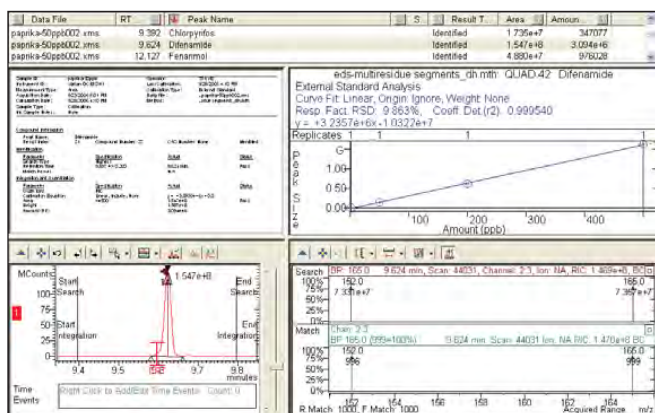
| Data File | RT | Peak Name | S | Result T... | Area | Amoun... |
|---|---|---|---|---|---|---|
| paprika-50ppb002.xms | 9.392 | Chlorpyrifos | | Identified | 1.735e+7 | 347077 |
| paprika-50ppb002.xms | 9.624 | Difenamide | | Identified | 1.547e+8 | 3.094e+6 |
| paprika-50ppb002.xms | 12.127 | Fenarimol | | Identified | 4.880e+7 | 976028 |

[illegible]

eds-multiresidue segments_dh.mth: QUAD.42: Difenamide
External Standard Analysis
Curve Fit: Linear, Origin: Ignore, Weight: None
Resp. Fact. RSD: 9.863%, Coeff. Det.(r2): 0.999540
y = +3.2357e+6x -1.0322e+7

Replicates 1 1 1 1

Peak Size
G
1.00
0.50
0.00
100 200 300 400
Amount (ppb)

MCounts
Start Search
End Search
1.547e+8
100
75
50
25
0
Start Integration
End Integration
9.4 9.5 9.62 9.7 9.8
minutes
Time Events
Right Click to Add/Edit Time Events. Count: 0

Search BP 165.0 9.624 min, Scan: 44031, Channel: 2:3, Ion: NA, RIC: 1.469e+8, BC
100% 152.0 165.0
7.331e+7 7.357e+7
75%
50%
25%
0%

Match Chan: 2:3
BP 165.0 (999=100%) 9.624 min, Scan: 44031, Ion: NA, RIC: 1.470e+8, BC
100% 152.0 165.0
75% 996 999
50%
25%
0%
R Match: 1000, F Match: 1000
152 154 156 158 160 162 164
Acquired Range m/z